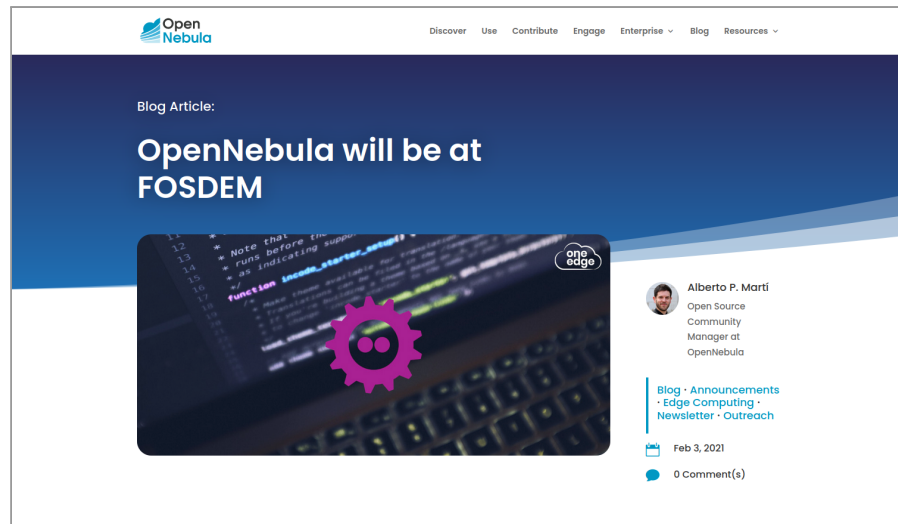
Open Nebula

Discover Use Contribute Engage Enterprise Blog Resources

Blog Article:

OpenNebula will be at FOSDEM

one edge

Alberto P. Martí
Open Source Community Manager at OpenNebula

Blog · Announcements · Edge Computing · Newsletter · Outreach

Feb 3, 2021

0 Comment(s)